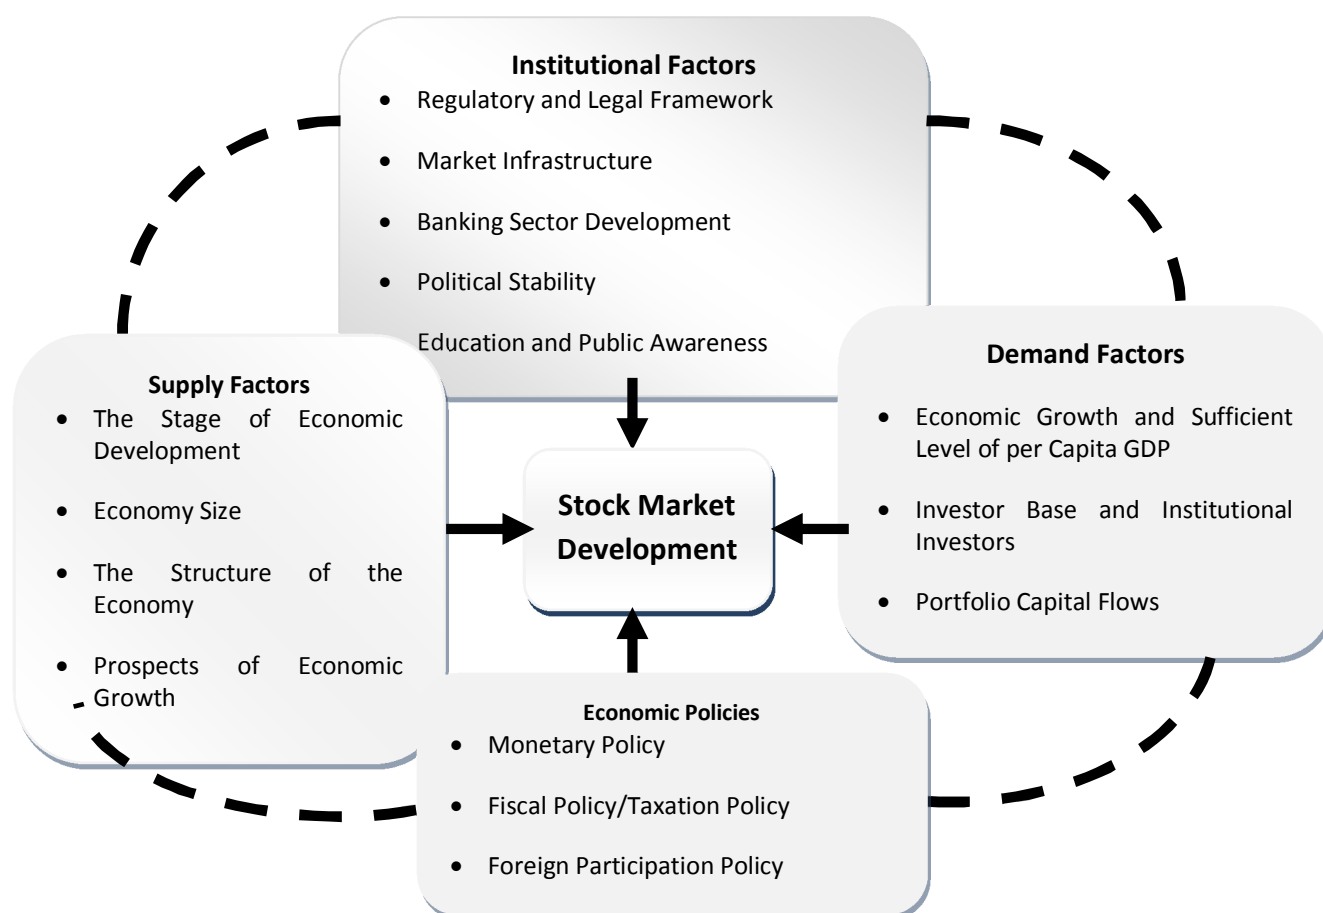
Institutional Factors

- Regulatory and Legal Framework
- Market Infrastructure
- Banking Sector Development
- Political Stability

Education and Public Awareness

Supply Factors

- The Stage of Economic Development
- Economy Size
- The Structure of the Economy
- Prospects of Economic Growth

Stock Market Development

Demand Factors

- Economic Growth and Sufficient Level of per Capita GDP
- Investor Base and Institutional Investors
- Portfolio Capital Flows

Economic Policies

- Monetary Policy
- Fiscal Policy/Taxation Policy
- Foreign Participation Policy